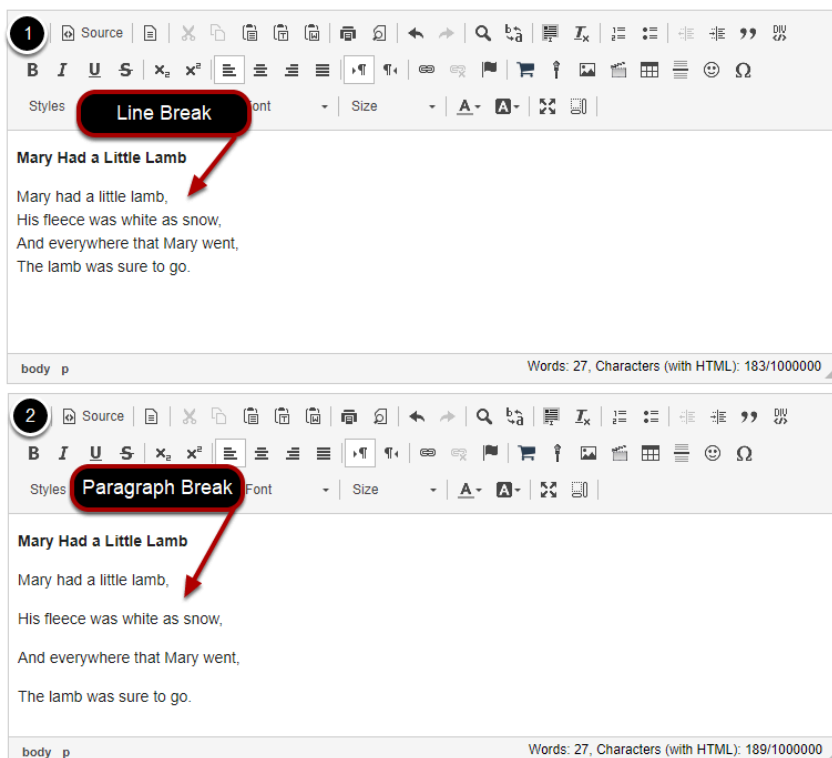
1

Source

B I U S $x_2$ $x^2$

DIV

Styles Line Break ont Size A- A-

Ω

Mary Had a Little Lamb

Mary had a little lamb,
His fleece was white as snow,
And everywhere that Mary went,
The lamb was sure to go.

body p

Words: 27, Characters (with HTML): 183/1000000

2

Source

B I U S $x_2$ $x^2$

DIV

Styles Paragraph Break Font Size A- A-

Ω

Mary Had a Little Lamb

Mary had a little lamb,

His fleece was white as snow,

And everywhere that Mary went,

The lamb was sure to go.

body p

Words: 27, Characters (with HTML): 189/1000000